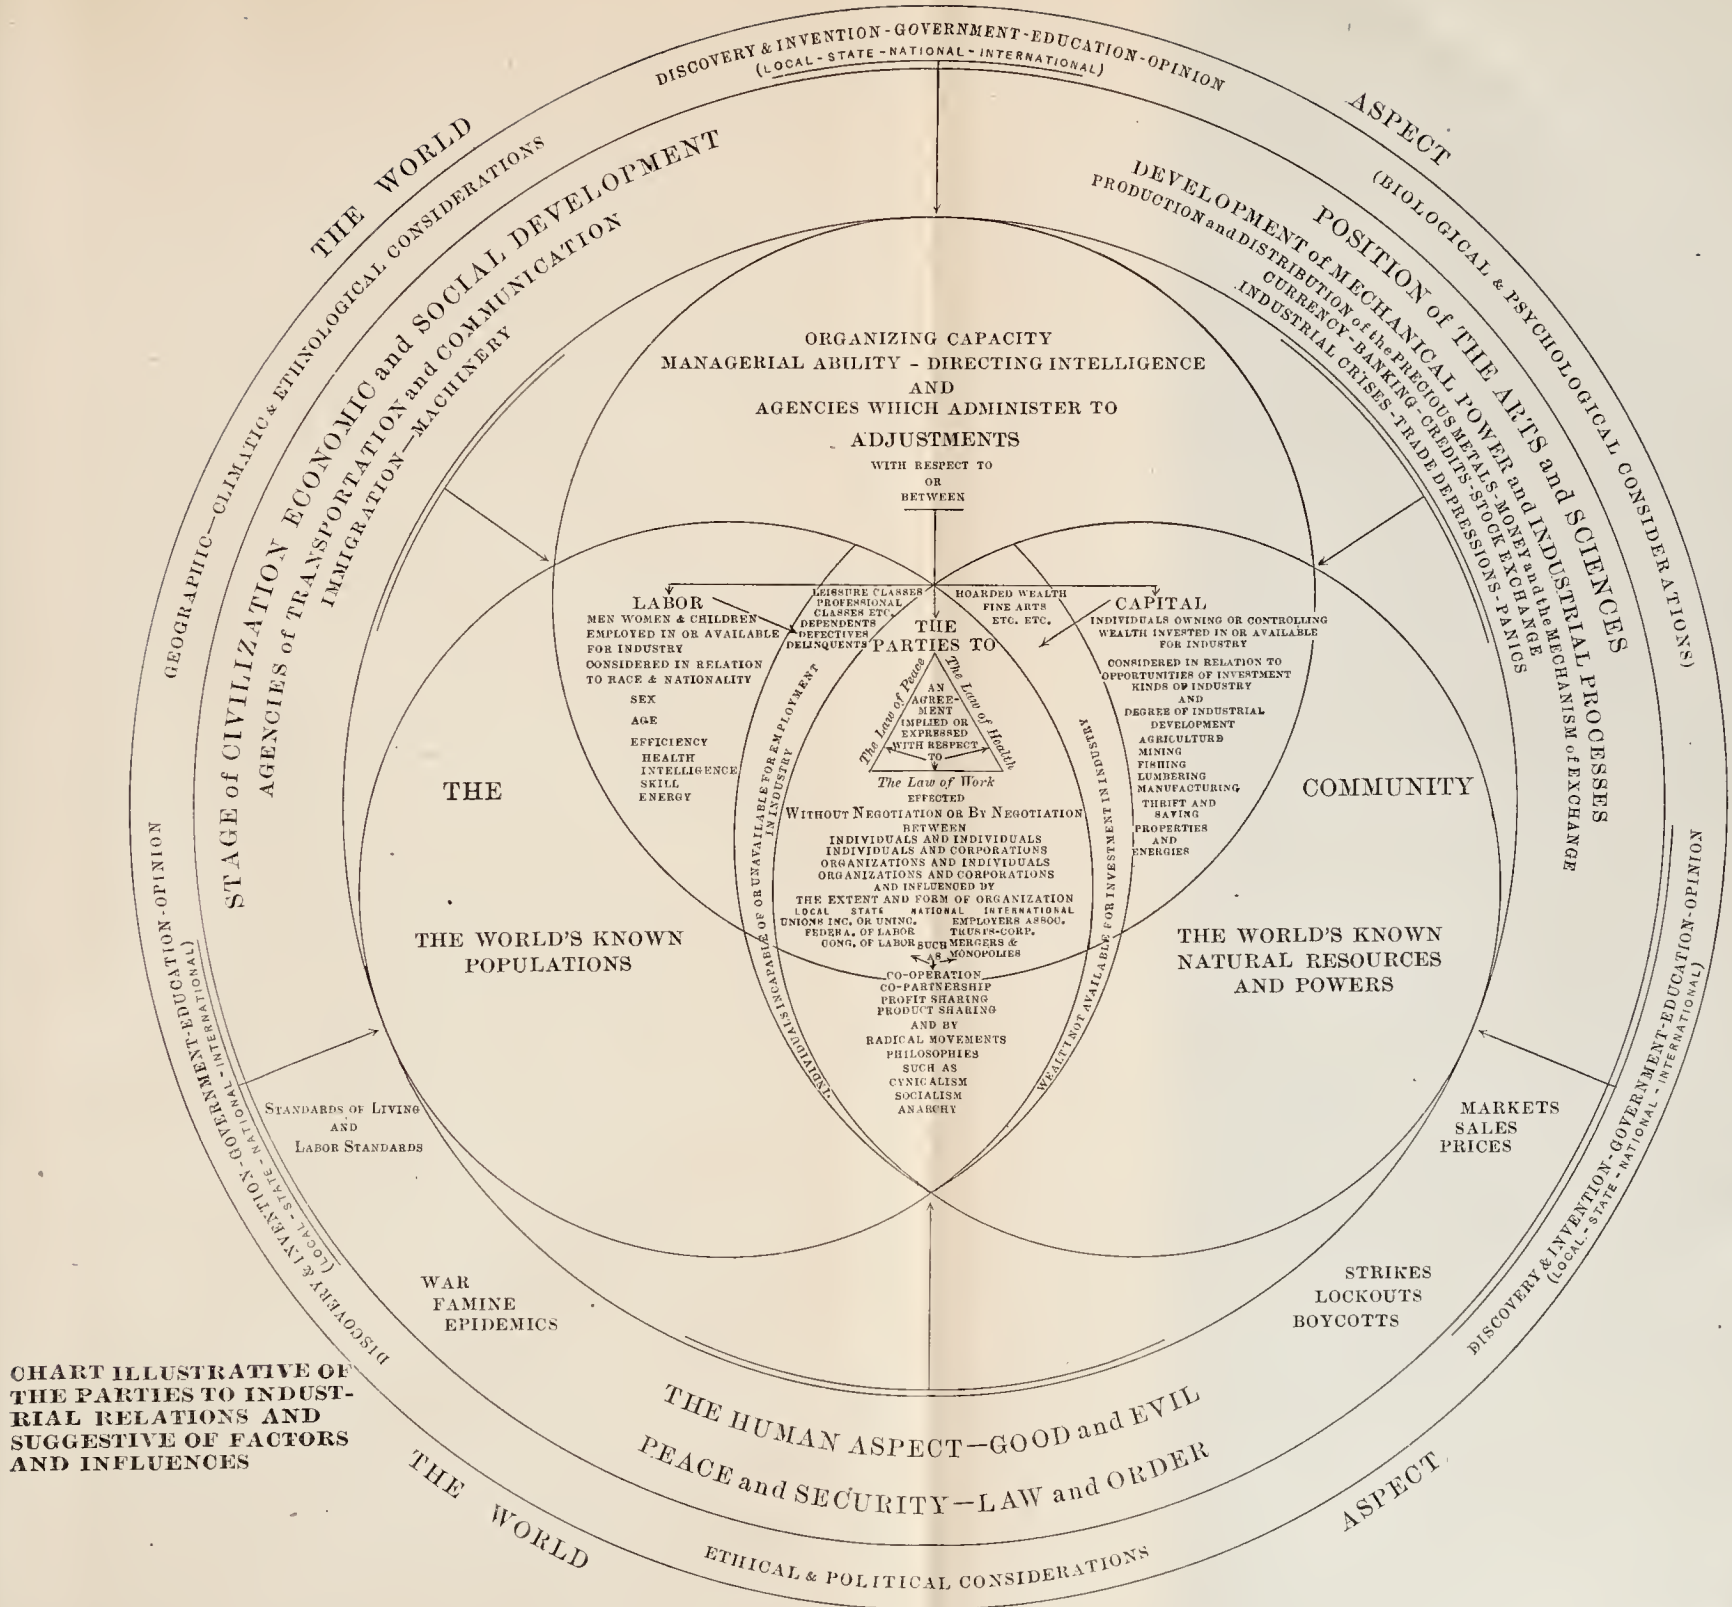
DISCOVERY & INVENTION - GOVERNMENT - EDUCATION - OPINION
(LOCAL - STATE - NATIONAL - INTERNATIONAL)

THE WORLD ASPECT (BIOLOGICAL & PSYCHOLOGICAL CONSIDERATIONS)

GEOGRAPHIC—CLIMATIC & ETHNOLOGICAL CONSIDERATIONS

STAGE of CIVILIZATION ECONOMIC and SOCIAL DEVELOPMENT
AGENCIES of TRANSPORTATION and COMMUNICATION
IMMIGRATION—MACHINERY

POSITION of THE ARTS and SCIENCES
DEVELOPMENT of MECHANICAL POWER and INDUSTRIAL PROCESSES
PRODUCTION and DISTRIBUTION of the PRECIOUS METALS-MONEY and the MECHANISM of EXCHANGE
CURRENCY-BANKING-CREDITS-STOCK EXCHANGE
INDUSTRIAL CRISES-TRADE DEPRESSIONS-PANICS

ORGANIZING CAPACITY
MANAGERIAL ABILITY - DIRECTING INTELLIGENCE
AND
AGENCIES WHICH ADMINISTER TO
ADJUSTMENTS
WITH RESPECT TO
OR
BETWEEN

LABOR
MEN WOMEN & CHILDREN EMPLOYED IN OR AVAILABLE FOR INDUSTRY
CONSIDERED IN RELATION TO RACE & NATIONALITY
SEX
AGE
EFFICIENCY
HEALTH
INTELLIGENCE
SKILL
ENERGY

LEISURE CLASSES
PROFESSIONAL CLASSES ETC.
DEPENDENTS
DEFECTIVES
DELINQUENTS

HOARDED WEALTH
FINE ARTS
ETC. ETC.

CAPITAL
INDIVIDUALS OWNING OR CONTROLLING WEALTH INVESTED IN OR AVAILABLE FOR INDUSTRY
CONSIDERED IN RELATION TO OPPORTUNITIES OF INVESTMENT
KINDS OF INDUSTRY
AND
DEGREE OF INDUSTRIAL DEVELOPMENT
AGRICULTURE
MINING
FISHING
LUMBERING
MANUFACTURING
THRIFT AND SAVING
PROPERTIES AND ENERGIES

THE PARTIES TO
The Law of Peace
The Law of Health
AN AGREEMENT IMPLIED OR EXPRESSED WITH RESPECT TO
The Law of Work
EFFECTED
WITHOUT NEGOTIATION OR BY NEGOTIATION
BETWEEN
INDIVIDUALS AND INDIVIDUALS
INDIVIDUALS AND CORPORATIONS
ORGANIZATIONS AND INDIVIDUALS
ORGANIZATIONS AND CORPORATIONS
AND INFLUENCED BY
THE EXTENT AND FORM OF ORGANIZATION
LOCAL STATE NATIONAL INTERNATIONAL
UNIONS INC. OR UNINC. EMPLOYERS ASSOC.
FEDERA. OF LABOR TRUSTS-CORP.
CONG. OF LABOR SUCH AS MERGERS & MONOPOLIES
CO-OPERATION
CO-PARTNERSHIP
PROFIT SHARING
PRODUCT SHARING
AND BY
RADICAL MOVEMENTS
PHILOSOPHIES
SUCH AS
CYNICALISM
SOCIALISM
ANARCHY

INDIVIDUALS INCAPABLE OF OR UNAVAILABLE FOR EMPLOYMENT IN INDUSTRY
WEALTH NOT AVAILABLE FOR INVESTMENT IN INDUSTRY

THE COMMUNITY

THE WORLD'S KNOWN POPULATIONS

THE WORLD'S KNOWN NATURAL RESOURCES AND POWERS

STANDARDS OF LIVING AND LABOR STANDARDS

MARKETS
SALES
PRICES

WAR
FAMINE
EPIDEMICS

STRIKES
LOCKOUTS
BOYCOTTS

DISCOVERY & INVENTION-GOVERNMENT-EDUCATION-OPINION
(LOCAL-STATE-NATIONAL-INTERNATIONAL)

DISCOVERY & INVENTION-GOVERNMENT-EDUCATION-OPINION
(LOCAL-STATE-NATIONAL-INTERNATIONAL)

THE HUMAN ASPECT—GOOD and EVIL
PEACE and SECURITY—LAW and ORDER

THE WORLD ASPECT
ETHICAL & POLITICAL CONSIDERATIONS

CHART ILLUSTRATIVE OF THE PARTIES TO INDUSTRIAL RELATIONS AND SUGGESTIVE OF FACTORS AND INFLUENCES